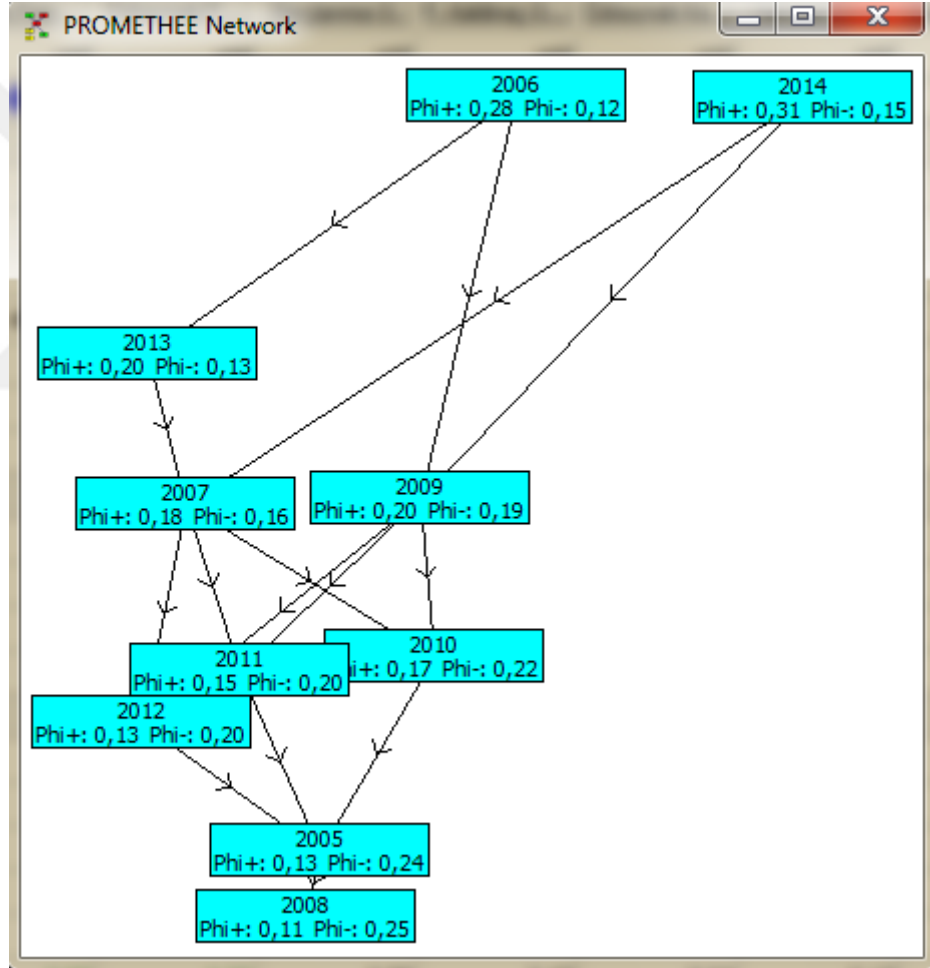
PROMETHEE Network

2006
Phi+: 0,28 Phi-: 0,12

2014
Phi+: 0,31 Phi-: 0,15

2013
Phi+: 0,20 Phi-: 0,13

2007
Phi+: 0,18 Phi-: 0,16

2009
Phi+: 0,20 Phi-: 0,19

2010
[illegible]i+: 0,17 Phi-: 0,22

2011
Phi+: 0,15 Phi-: 0,20

2012
Phi+: 0,13 Phi-: 0,20

2005
Phi+: 0,13 Phi-: 0,24

2008
Phi+: 0,11 Phi-: 0,25